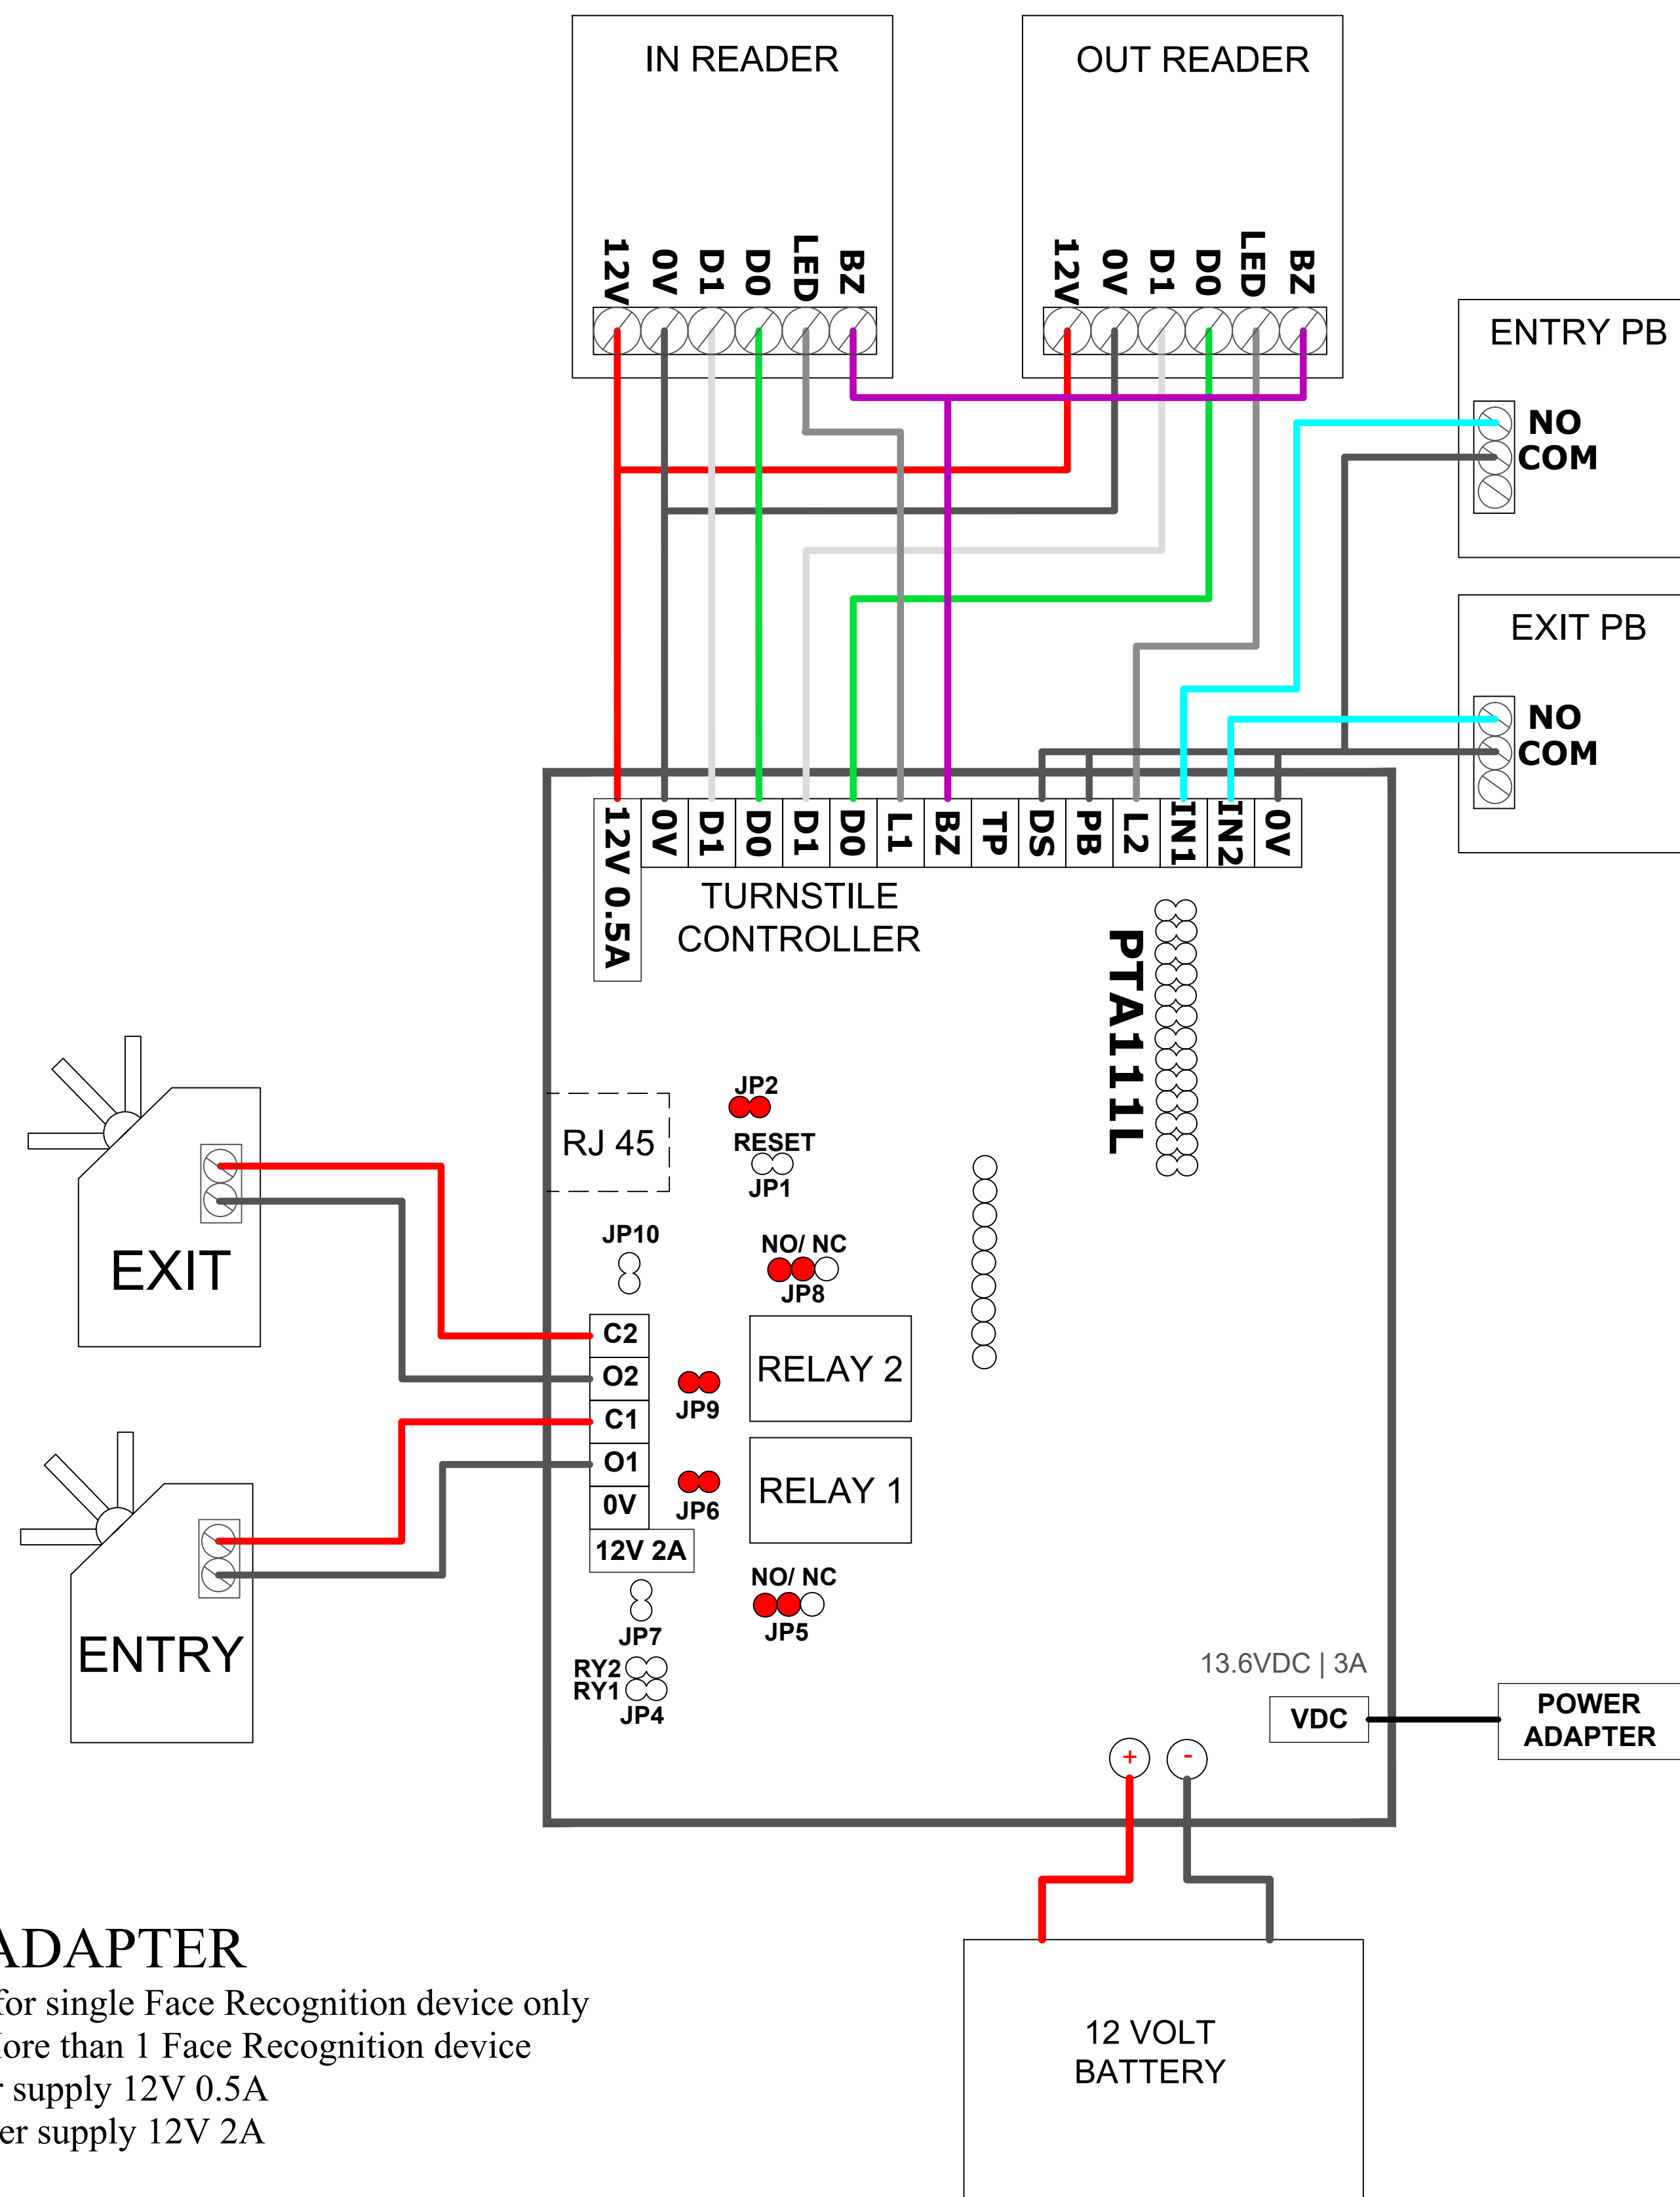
IN READER

12V 0V D1 D0 LED BZ

OUT READER

12V 0V D1 D0 LED BZ

ENTRY PB

NO
COM

EXIT PB

NO
COM

12V 0.5A 0V D1 D0 D1 D0 L1 BZ TP DS PB L2 IN1 IN2 0V

TURNSTILE
CONTROLLER

PTA111L

RJ 45

JP2

RESET

JP1

JP10

NO/ NC

JP8

C2

O2

C1

O1

0V

12V 2A

JP9

JP6

RELAY 2

RELAY 1

NO/ NC

JP5

JP7

RY2
RY1

JP4

EXIT

ENTRY

13.6VDC | 3A

VDC

POWER
ADAPTER

+ -

12 VOLT
BATTERY

ADAPTER
for single Face Recognition device only
lore than 1 Face Recognition device
r supply 12V 0.5A
er supply 12V 2A